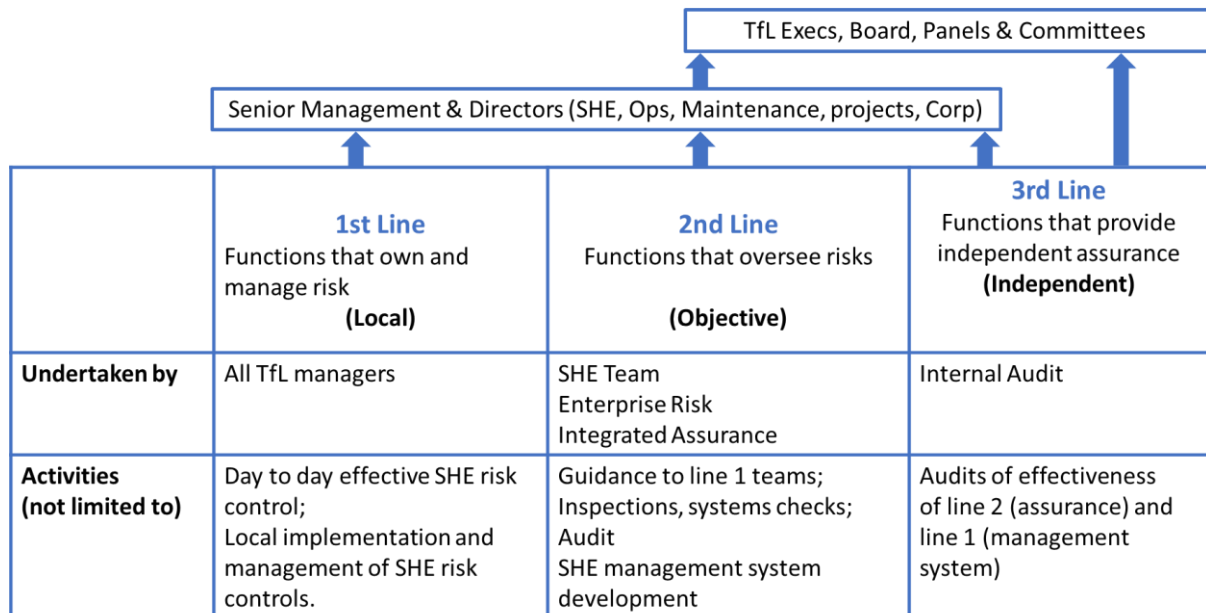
TfL Execs, Board, Panels & Committees

Senior Management & Directors (SHE, Ops, Maintenance, projects, Corp)

| | **1st Line** Functions that own and manage risk **(Local)** | **2nd Line** Functions that oversee risks **(Objective)** | **3rd Line** Functions that provide independent assurance **(Independent)** |
|---|---|---|---|
| **Undertaken by** | All TfL managers | SHE Team Enterprise Risk Integrated Assurance | Internal Audit |
| **Activities (not limited to)** | Day to day effective SHE risk control; Local implementation and management of SHE risk controls. | Guidance to line 1 teams; Inspections, systems checks; Audit SHE management system development | Audits of effectiveness of line 2 (assurance) and line 1 (management system) |